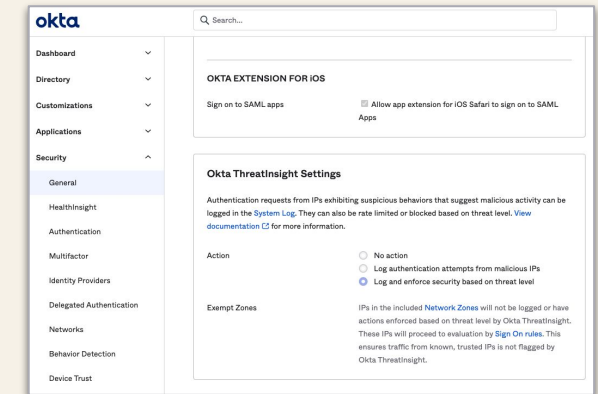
okta

Search...

Dashboard
Directory
Customizations
Applications
Security
General
HealthInsight
Authentication
Multifactor
Identity Providers
Delegated Authentication
Networks
Behavior Detection
Device Trust

OKTA EXTENSION FOR iOS

Sign on to SAML apps

Allow app extension for iOS Safari to sign on to SAML Apps

Okta ThreatInsight Settings

Authentication requests from IPs exhibiting suspicious behaviors that suggest malicious activity can be logged in the System Log. They can also be rate limited or blocked based on threat level. View documentation for more information.

Action

No action
Log authentication attempts from malicious IPs
Log and enforce security based on threat level

Exempt Zones

IPs in the included Network Zones will not be logged or have actions enforced based on threat level by Okta ThreatInsight. These IPs will proceed to evaluation by Sign On rules. This ensures traffic from known, trusted IPs is not flagged by Okta ThreatInsight.